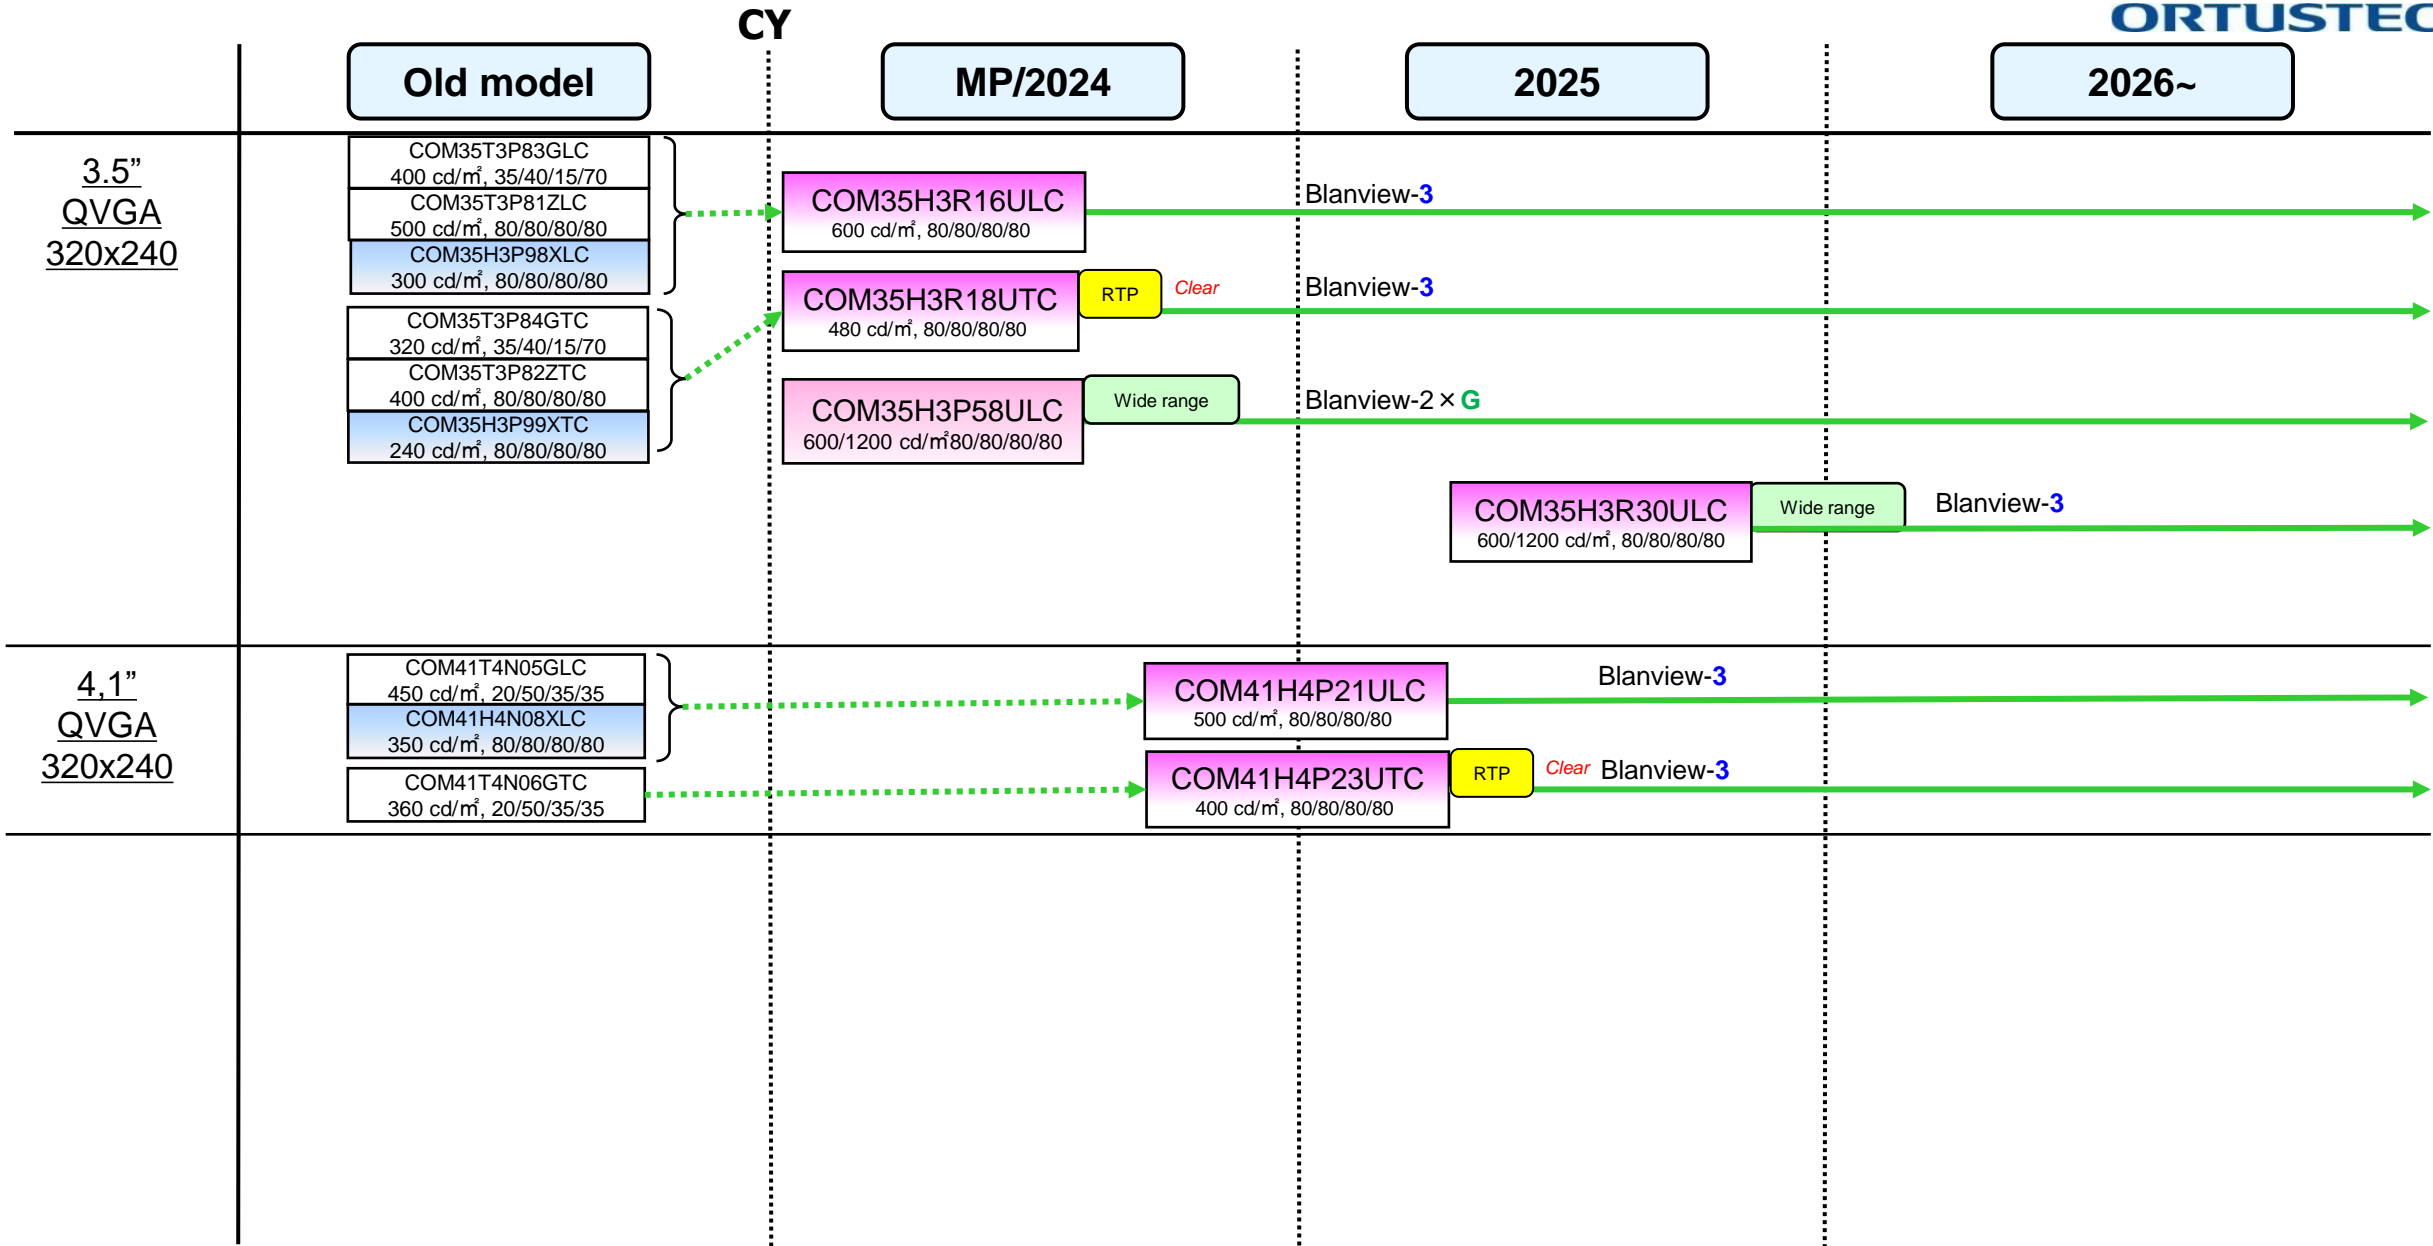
ORTUSTEC

CY

| | Old model | MP/2024 | 2025 | 2026~ |
|---|---|---|---|---|

3.5”
QVGA
320x240

COM35T3P83GLC
400 cd/㎡, 35/40/15/70
COM35T3P81ZLC
500 cd/㎡, 80/80/80/80
COM35H3P98XLC
300 cd/㎡, 80/80/80/80

COM35H3R16ULC
600 cd/㎡, 80/80/80/80
Blanview-3

COM35T3P84GTC
320 cd/㎡, 35/40/15/70
COM35T3P82ZTC
400 cd/㎡, 80/80/80/80
COM35H3P99XTC
240 cd/㎡, 80/80/80/80

COM35H3R18UTC
480 cd/㎡, 80/80/80/80
RTP
Clear
Blanview-3

COM35H3P58ULC
600/1200 cd/㎡80/80/80/80
Wide range
Blanview-2 × G

COM35H3R30ULC
600/1200 cd/㎡, 80/80/80/80
Wide range
Blanview-3

4,1”
QVGA
320x240

COM41T4N05GLC
450 cd/㎡, 20/50/35/35
COM41H4N08XLC
350 cd/㎡, 80/80/80/80

COM41H4P21ULC
500 cd/㎡, 80/80/80/80
Blanview-3

COM41T4N06GTC
360 cd/㎡, 20/50/35/35

COM41H4P23UTC
400 cd/㎡, 80/80/80/80
RTP
Clear
Blanview-3